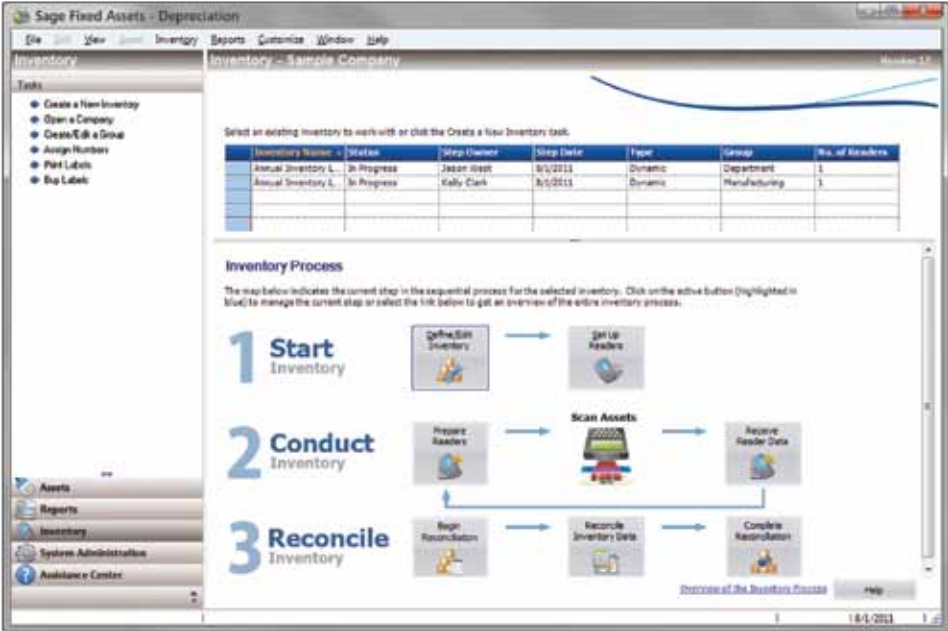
Sage Fixed Assets - Depreciation

File Edit View Zoom Inventory Reports Customize Window Help

Inventory

Tasks

Create a New Inventory
Open a Company
Create/Edit a Group
Assign Numbers
Print Labels
Buy Labels

Assets
Reports
Inventory
System Administration
Assistance Center

Inventory - Sample Company

Select an existing inventory to work with or click the Create a New Inventory task.

| | Inventory Name | Status | Step Owner | Step Date | Type | Group | No. of Readers |
|---|---|---|---|---|---|---|---|
| | Annual Inventory L... | In Progress | Jason West | 8/1/2011 | Dynamic | Department | 1 |
| | Annual Inventory L... | In Progress | Kelly Clark | 8/1/2011 | Dynamic | Manufacturing | 1 |

Inventory Process

The map below indicates the current step in the sequential process for the selected inventory. Click on the active button (highlighted in blue) to manage the current step or select the link below to get an overview of the entire inventory process.

1 Start Inventory

Define/Edit Inventory

Set Up Readers

2 Conduct Inventory

Prepare Readers

Scan Assets

Receive Reader Data

3 Reconcile Inventory

Begin Reconciliation

Reconcile Inventory Data

Complete Reconciliation

Overview of the Inventory Process

Help

8/1/2011